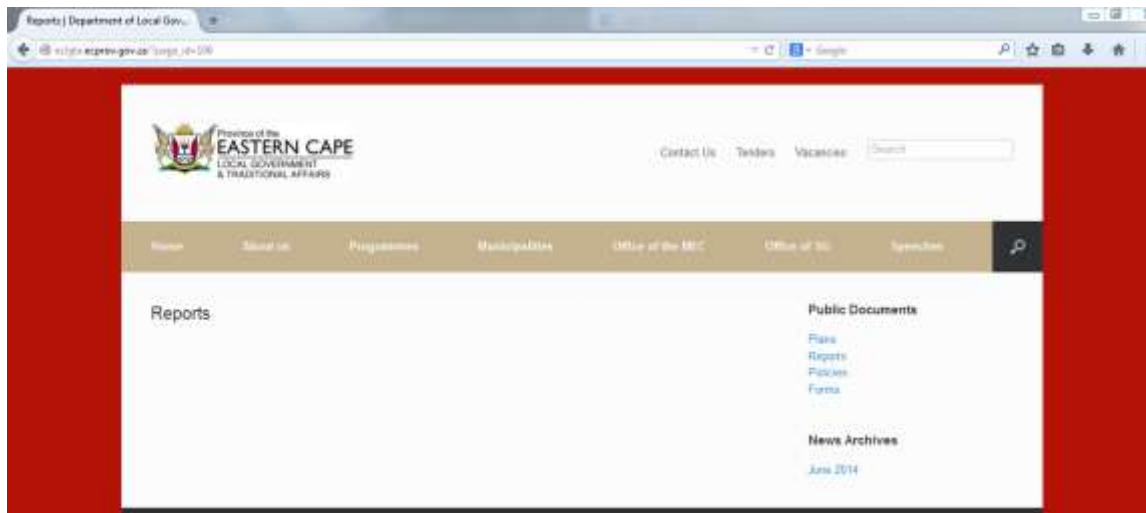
Reports | Department of Local Gov...

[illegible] ecprov.gov.za/?page_id=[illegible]

Google

Province of the
EASTERN CAPE
LOCAL GOVERNMENT
& TRADITIONAL AFFAIRS

Contact Us Tenders Vacancies Search

Home About us Programmes Municipalities Office of the MEC Office of SG Speeches

Reports

Public Documents

Plans
Reports
Policies
Forms

News Archives

June 2014